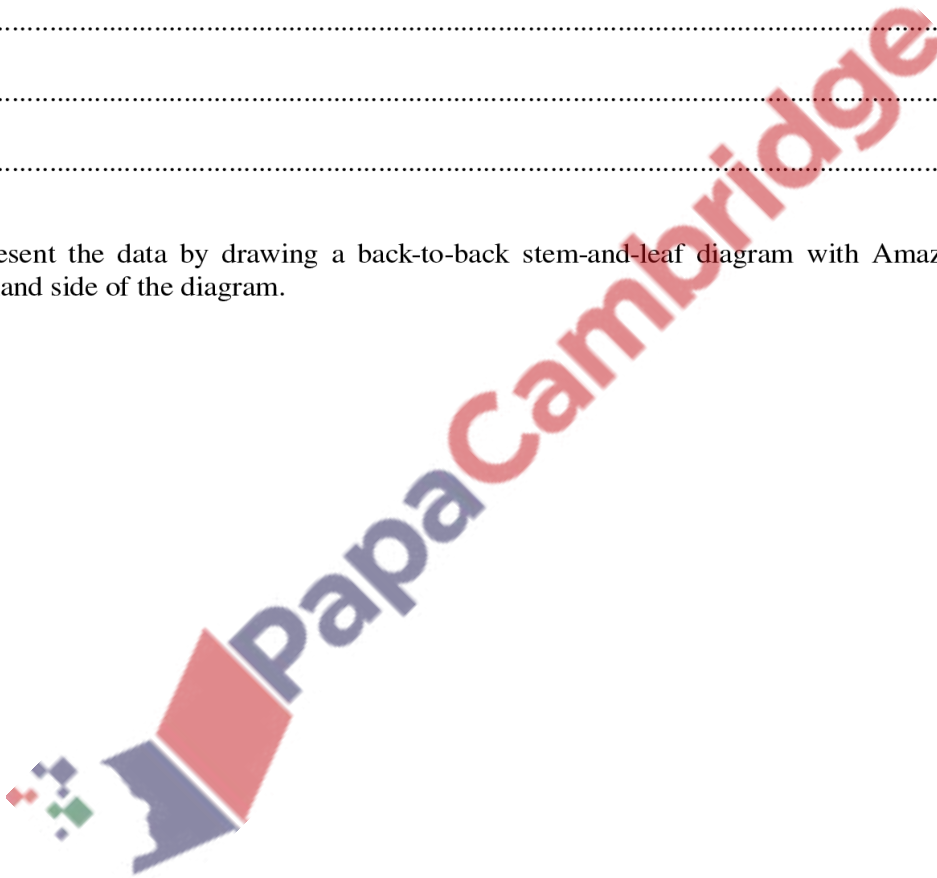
....................................................................................................................................................

....................................................................................................................................................

....................................................................................................................................................

esent the data by drawing a back-to-back stem-and-leaf diagram with Amaz and side of the diagram.

PapaCambridge